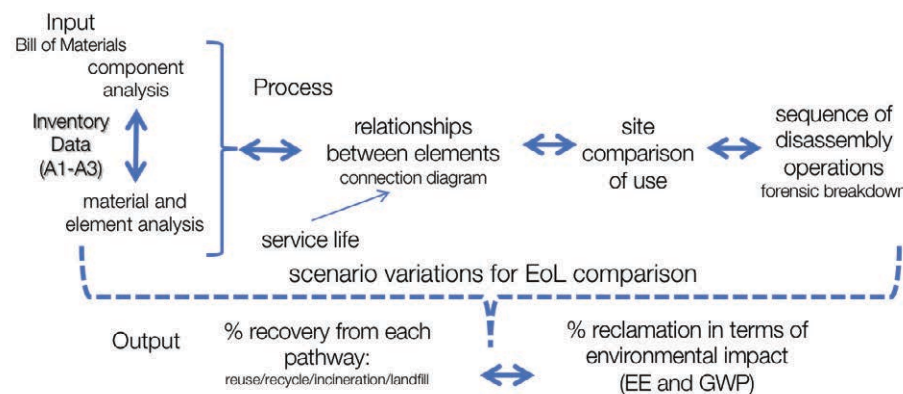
Input
Bill of Materials

component analysis

Inventory Data (A1-A3)

material and element analysis

Process

relationships between elements
connection diagram

service life

site comparison of use

sequence of disassembly operations
forensic breakdown

scenario variations for EoL comparison

Output

% recovery from each pathway:
reuse/recycle/incineration/landfill

% reclamation in terms of environmental impact (EE and GWP)